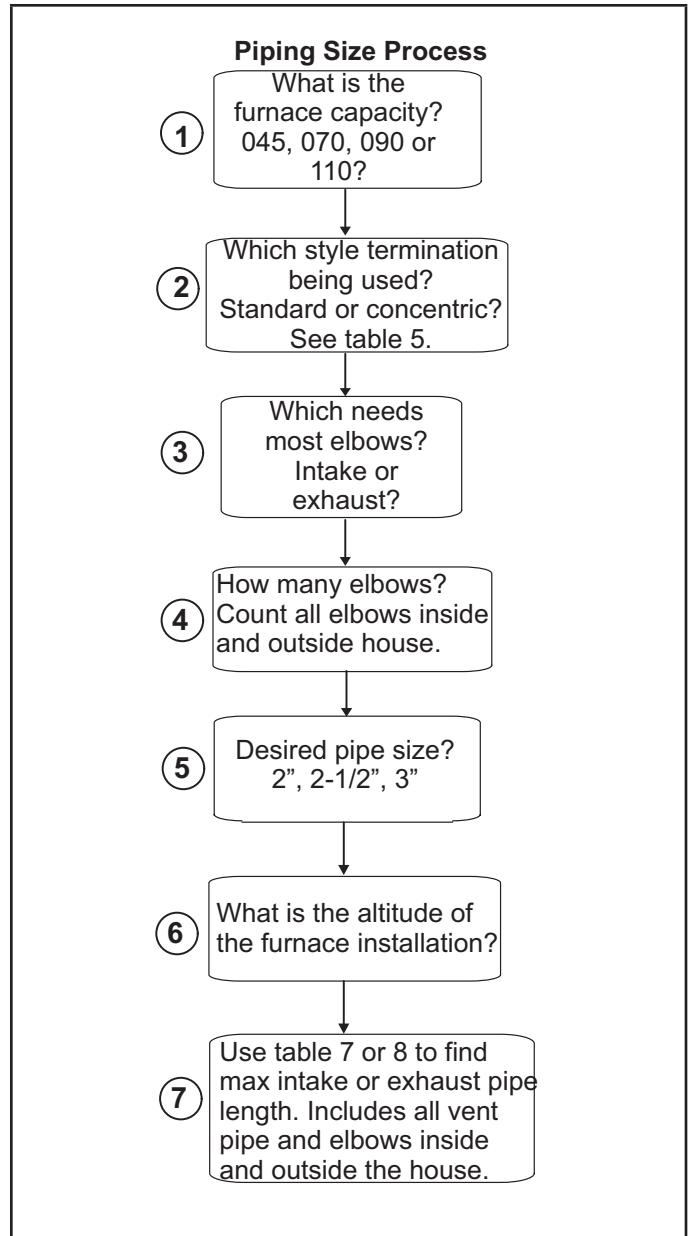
Piping Size Process

1 What is the furnace capacity? 045, 070, 090 or 110?

2 Which style termination being used? Standard or concentric? See table 5.

3 Which needs most elbows? Intake or exhaust?

4 How many elbows? Count all elbows inside and outside house.

5 Desired pipe size? 2", 2-1/2", 3"

6 What is the altitude of the furnace installation?

7 Use table 7 or 8 to find max intake or exhaust pipe length. Includes all vent pipe and elbows inside and outside the house.